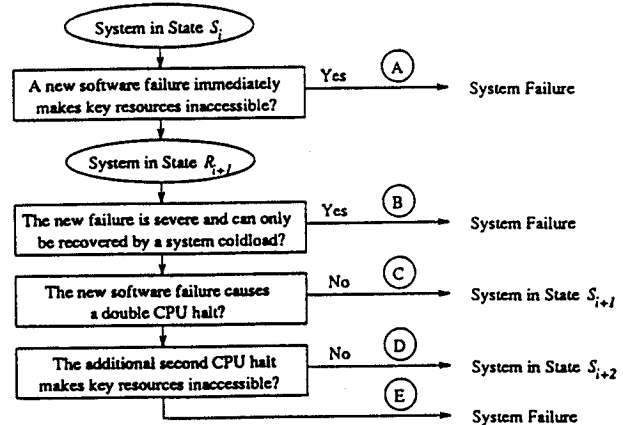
System in State $S_i$

A new software failure immediately makes key resources inaccessible?

Yes

A

System Failure

System in State $R_{i+1}$

The new failure is severe and can only be recovered by a system coldload?

Yes

B

System Failure

The new software failure causes a double CPU halt?

No

C

System in State $S_{i+1}$

The additional second CPU halt makes key resources inaccessible?

No

D

System in State $S_{i+2}$

E

System Failure